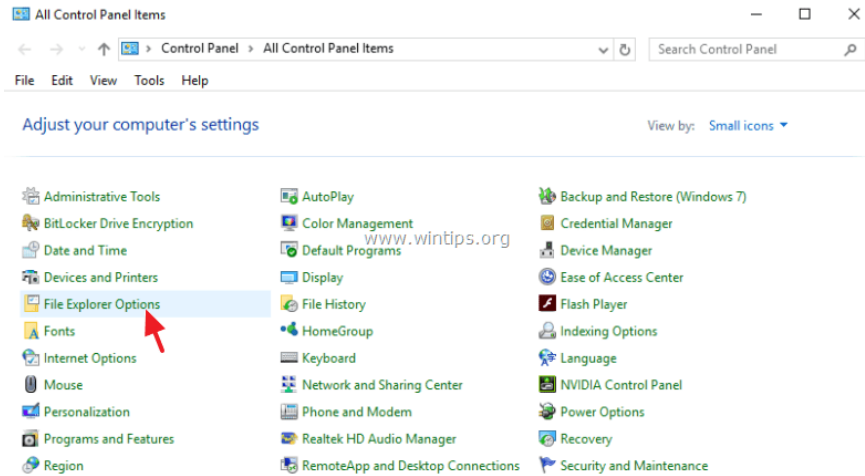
All Control Panel Items

Control Panel > All Control Panel Items

Search Control Panel

File Edit View Tools Help

Adjust your computer's settings

View by: Small icons

www.wintips.org

Administrative Tools
BitLocker Drive Encryption
Date and Time
Devices and Printers
File Explorer Options
Fonts
Internet Options
Mouse
Personalization
Programs and Features
Region

AutoPlay
Color Management
Default Programs
Display
File History
HomeGroup
Keyboard
Network and Sharing Center
Phone and Modem
Realtek HD Audio Manager
RemoteApp and Desktop Connections

Backup and Restore (Windows 7)
Credential Manager
Device Manager
Ease of Access Center
Flash Player
Indexing Options
Language
NVIDIA Control Panel
Power Options
Recovery
Security and Maintenance